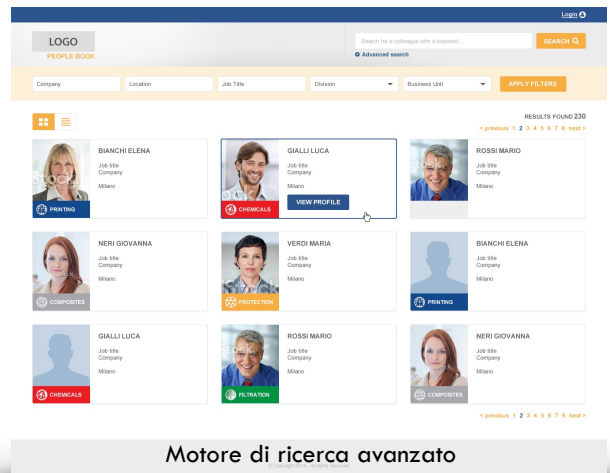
Login

LOGO
PEOPLE BOOK

Search for a colleague with a keyword... SEARCH
Advanced search

Company | Location | Job Title | Division | Business Unit | APPLY FILTERS

RESULTS FOUND 230
< previous 1 2 3 4 5 6 7 8 next >

BIANCHI ELENA
Job title
Company
Milano
PRINTING

GIALLI LUCA
Job title
Company
Milano
CHEMICALS
VIEW PROFILE

ROSSI MARIO
Job title
Company
Milano

NERI GIOVANNA
Job title
Company
Milano
COMPOSITES

VERDI MARIA
Job title
Company
Milano
PROTECTION

BIANCHI ELENA
Job title
Company
Milano
PRINTING

GIALLI LUCA
Job title
Company
Milano
CHEMICALS

ROSSI MARIO
Job title
Company
Milano
FILTRATION

NERI GIOVANNA
Job title
Company
Milano
COMPOSITES

< previous 1 2 3 4 5 6 7 8 next >

Motore di ricerca avanzato

© Copyright 2014 - All rights reserved